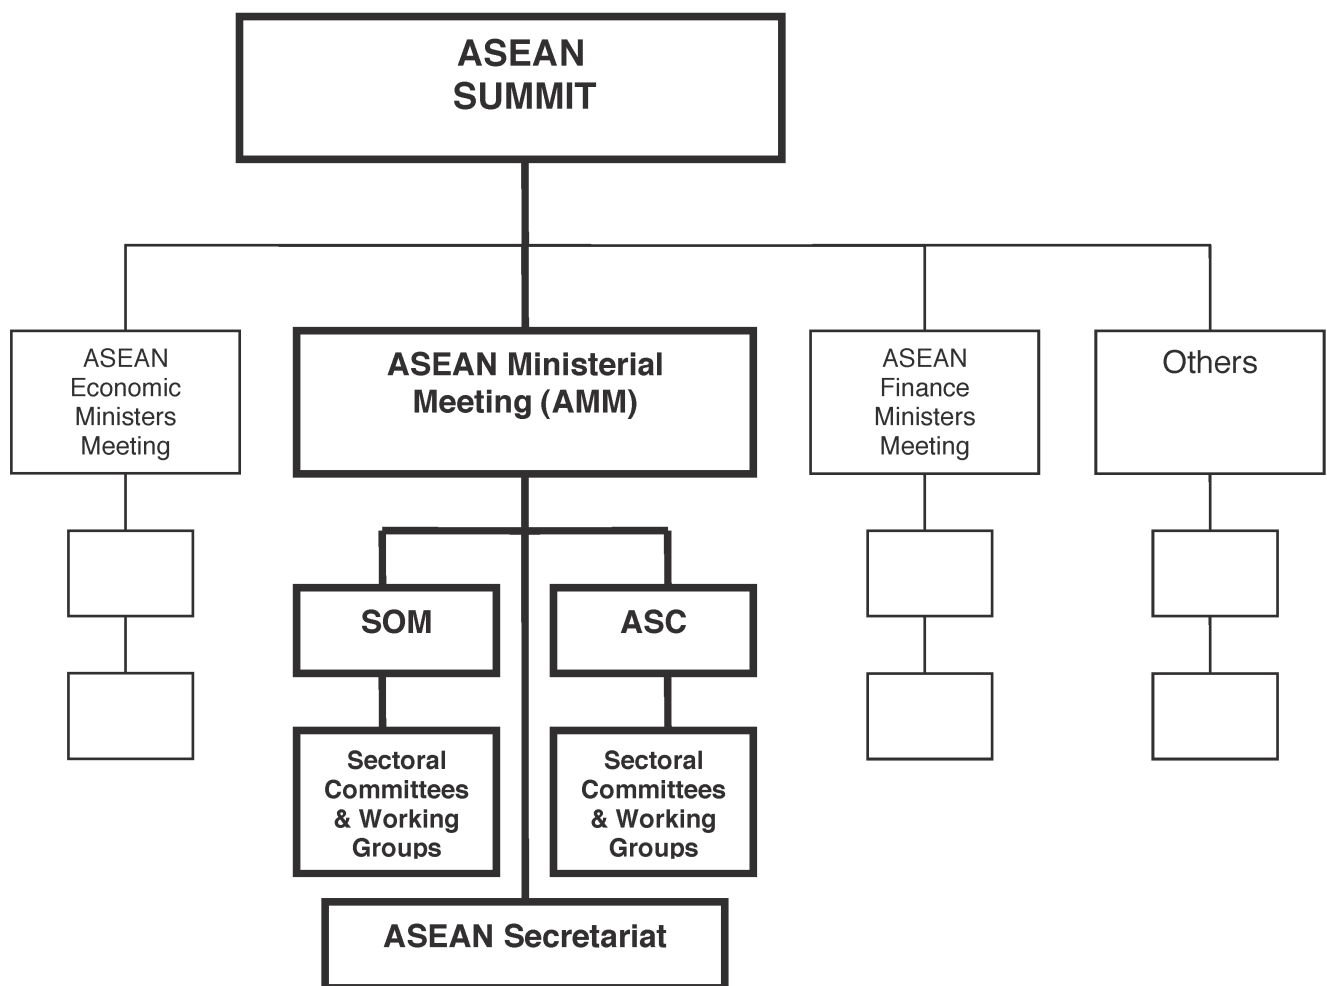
ASEAN SUMMIT

ASEAN Economic Ministers Meeting

ASEAN Ministerial Meeting (AMM)

ASEAN Finance Ministers Meeting

Others

SOM

ASC

Sectoral Committees & Working Groups

Sectoral Committees & Working Groups

ASEAN Secretariat